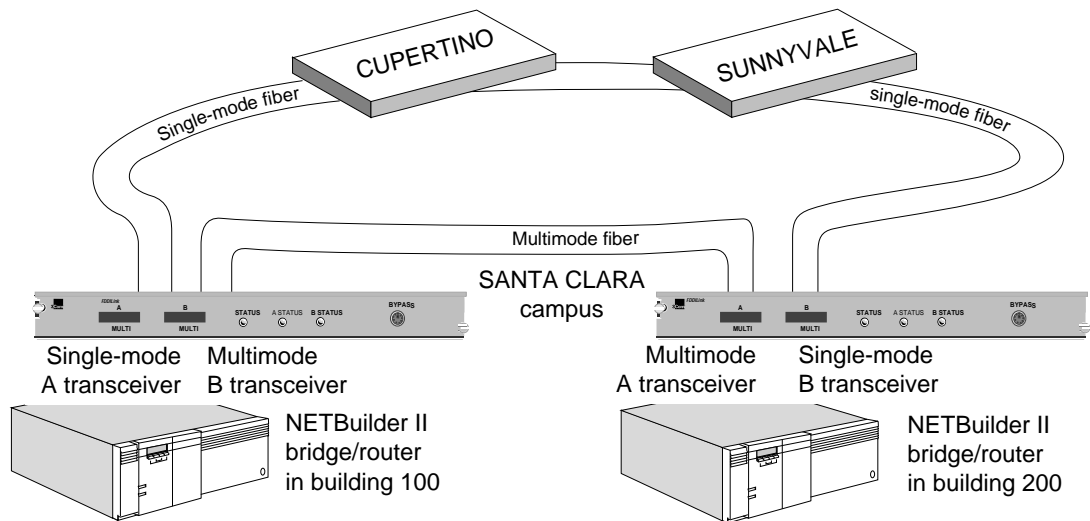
CUPERTINO

SUNNYVALE

Single-mode fiber

single-mode fiber

Multimode fiber

SANTA CLARA campus

FDDILink
A
MULTI
B
MULTI
STATUS
A STATUS
B STATUS
BYPASS

FDDILink
A
MULTI
B
MULTI
STATUS
A STATUS
B STATUS
BYPASS

Single-mode A transceiver

Multimode B transceiver

Multimode A transceiver

Single-mode B transceiver

NETBuilder II bridge/router in building 100

NETBuilder II bridge/router in building 200